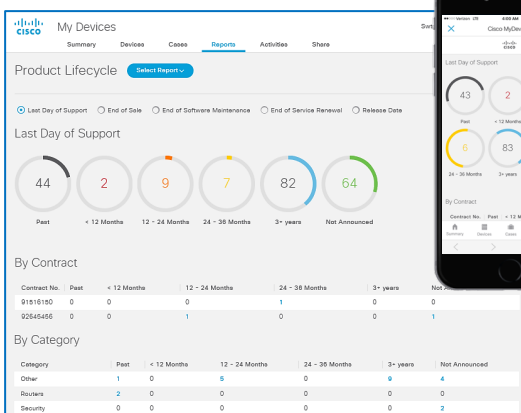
cisco My Devices

Summary Devices Cases Reports Activities Share

Switc

Product Lifecycle Select Report

Last Day of Support End of Sale End of Software Maintenance End of Service Renewal Release Date

Last Day of Support

44 Past

2 < 12 Months

9 12 - 24 Months

7 24 - 36 Months

82 3+ years

64 Not Announced

By Contract

| Contract No. | Past | < 12 Months | 12 - 24 Months | 24 - 36 Months | 3+ years | Not A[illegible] |
|---|---|---|---|---|---|---|
| 91516150 | 0 | 0 | 0 | 1 | 0 | 0 |
| 92645456 | 0 | 0 | 1 | 0 | 0 | 1 |

By Category

| Category | Past | < 12 Months | 12 - 24 Months | 24 - 36 Months | 3+ years | Not Announced |
|---|---|---|---|---|---|---|
| Other | 1 | 0 | 5 | 0 | 9 | 4 |
| Routers | 2 | 0 | 0 | 0 | 0 | 0 |
| Security | 0 | 0 | 0 | 0 | 0 | 2 |

Verizon 4:00 AM

Cisco MyDev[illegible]

cisco

Last Day of Support

43 Past

2 < 12 Months

6 24 - 36 Months

83 3+ years

By Contract

Contract No. Past < 12 Months

Summary Devices Cases